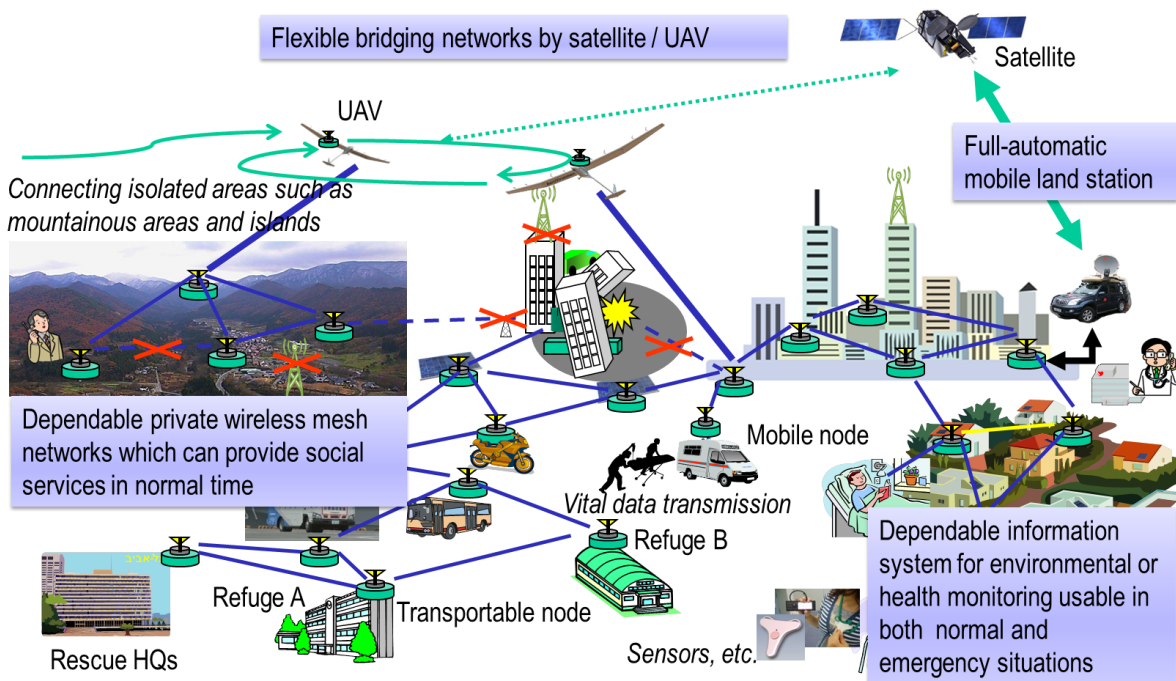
Flexible bridging networks by satellite / UAV

Satellite

UAV

Full-automatic mobile land station

Connecting isolated areas such as mountainous areas and islands

Dependable private wireless mesh networks which can provide social services in normal time

Mobile node

Vital data transmission

Refuge B

Refuge A

Transportable node

Rescue HQs

Sensors, etc.

Dependable information system for environmental or health monitoring usable in both normal and emergency situations